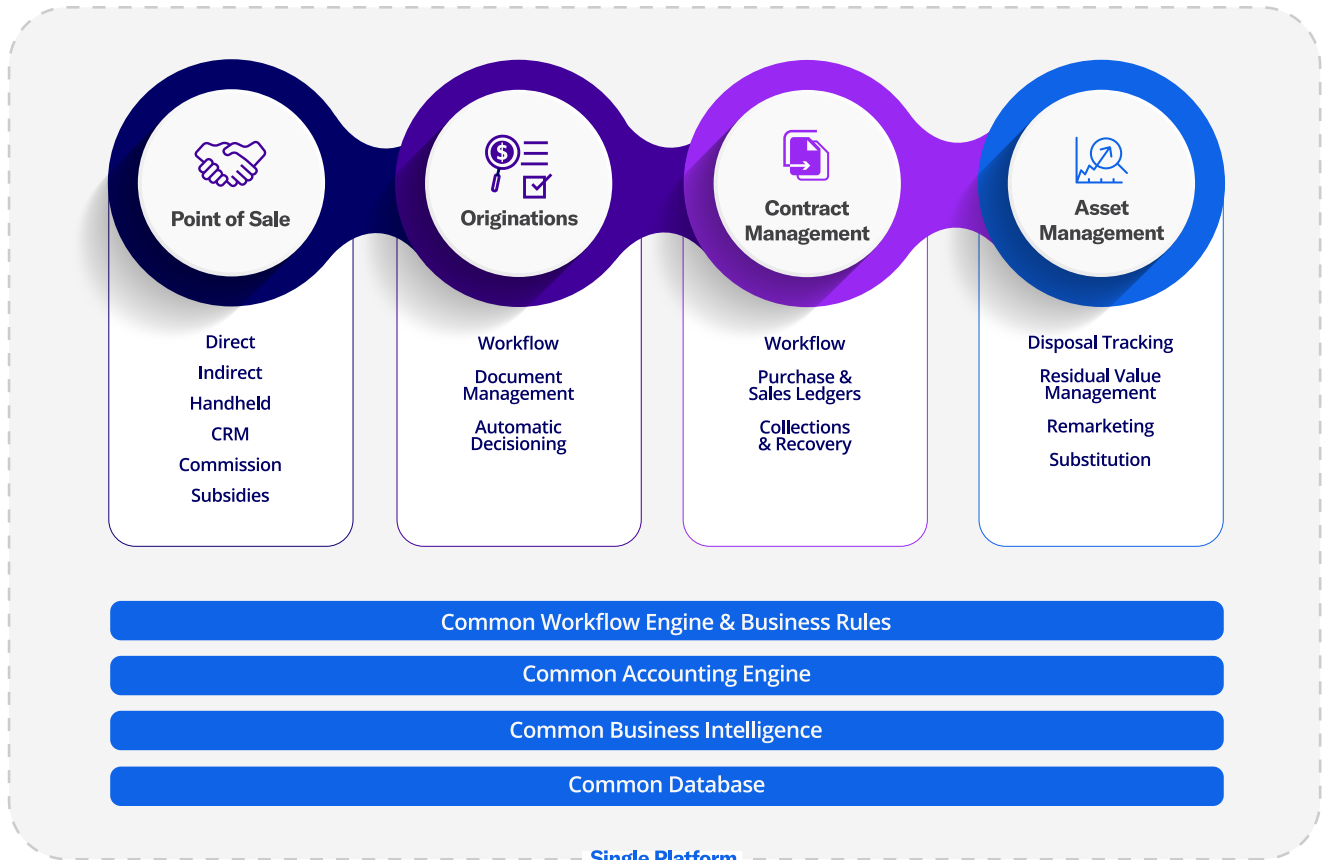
Point of Sale

Originations

Contract Management

Asset Management

Direct
Indirect
Handheld
CRM
Commission
Subsidies

Workflow
Document Management
Automatic Decisioning

Workflow
Purchase & Sales Ledgers
Collections & Recovery

Disposal Tracking
Residual Value Management
Remarketing
Substitution

Common Workflow Engine & Business Rules

Common Accounting Engine

Common Business Intelligence

Common Database

Single Platform